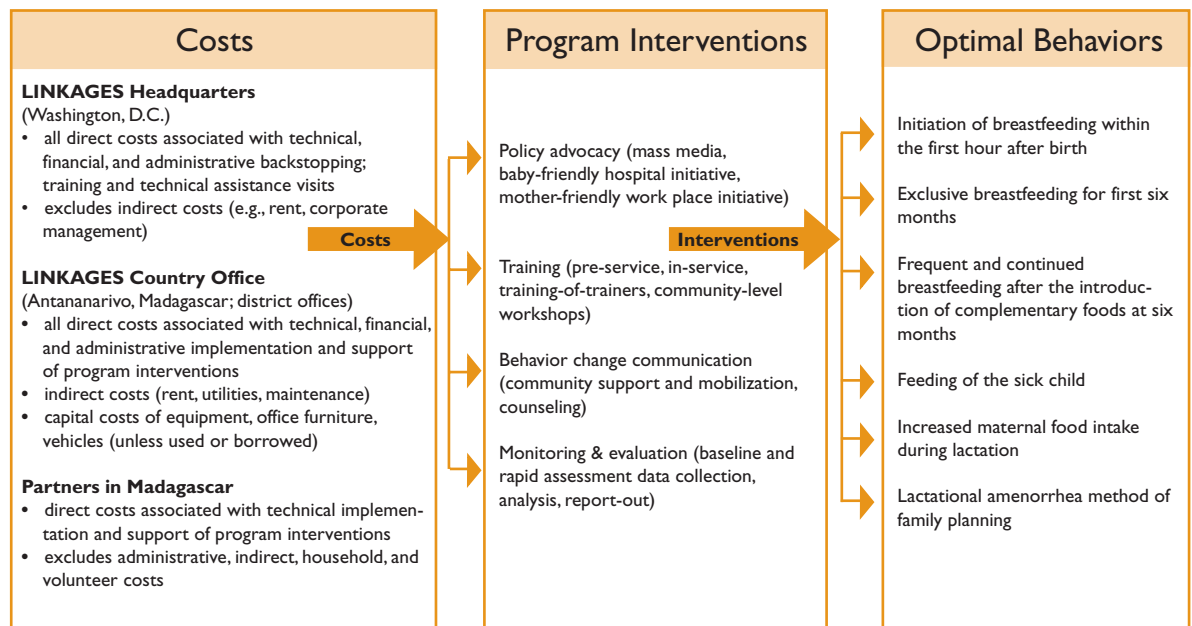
Costs

LINKAGES Headquarters
(Washington, D.C.)
• all direct costs associated with technical, financial, and administrative backstopping; training and technical assistance visits
• excludes indirect costs (e.g., rent, corporate management)

LINKAGES Country Office
(Antananarivo, Madagascar; district offices)
• all direct costs associated with technical, financial, and administrative implementation and support of program interventions
• indirect costs (rent, utilities, maintenance)
• capital costs of equipment, office furniture, vehicles (unless used or borrowed)

Partners in Madagascar
• direct costs associated with technical implementation and support of program interventions
• excludes administrative, indirect, household, and volunteer costs

Costs

Program Interventions

Policy advocacy (mass media, baby-friendly hospital initiative, mother-friendly work place initiative)

Training (pre-service, in-service, training-of-trainers, community-level workshops)

Behavior change communication (community support and mobilization, counseling)

Monitoring & evaluation (baseline and rapid assessment data collection, analysis, report-out)

Interventions

Optimal Behaviors

Initiation of breastfeeding within the first hour after birth

Exclusive breastfeeding for first six months

Frequent and continued breastfeeding after the introduction of complementary foods at six months

Feeding of the sick child

Increased maternal food intake during lactation

Lactational amenorrhea method of family planning